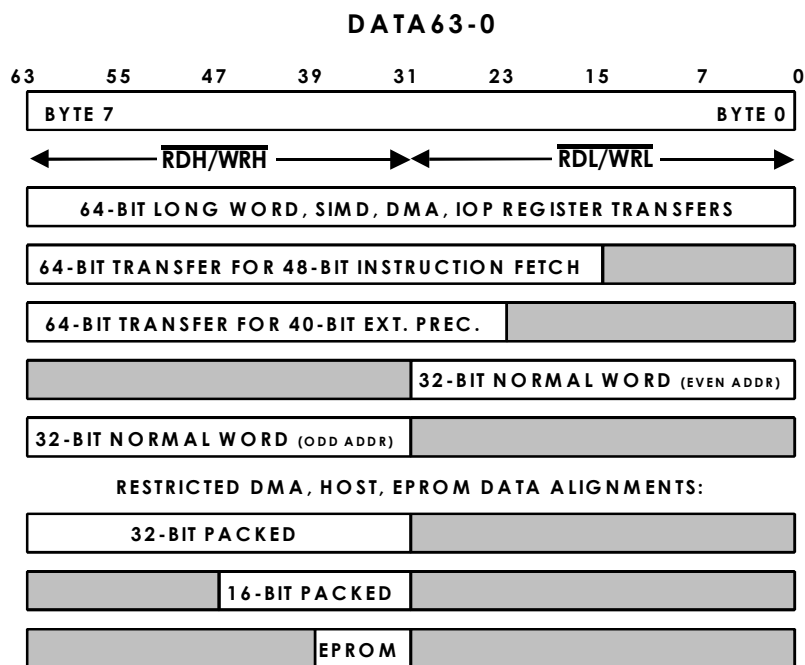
DATA63-0

63 55 47 39 31 23 15 7 0

BYTE 7

BYTE 0

$\overline{RDH}/\overline{WRH}$

$\overline{RDL}/\overline{WRL}$

64-BIT LONG WORD, SIMD, DMA, IOP REGISTER TRANSFERS

64-BIT TRANSFER FOR 48-BIT INSTRUCTION FETCH

64-BIT TRANSFER FOR 40-BIT EXT. PREC.

32-BIT NORMAL WORD (EVEN ADDR)

32-BIT NORMAL WORD (ODD ADDR)

RESTRICTED DMA, HOST, EPROM DATA ALIGNMENTS:

32-BIT PACKED

16-BIT PACKED

EPROM